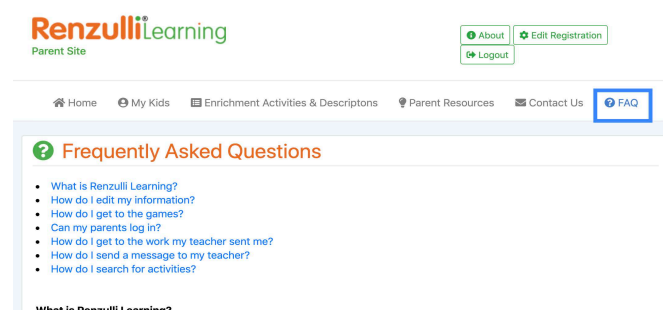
RenzulliLearning®
Parent Site

About | Edit Registration
Logout

Home | My Kids | Enrichment Activities & Descriptons | Parent Resources | Contact Us | FAQ

Frequently Asked Questions

- What is Renzulli Learning?
- How do I edit my information?
- How do I get to the games?
- Can my parents log in?
- How do I get to the work my teacher sent me?
- How do I send a message to my teacher?
- How do I search for activities?

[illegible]